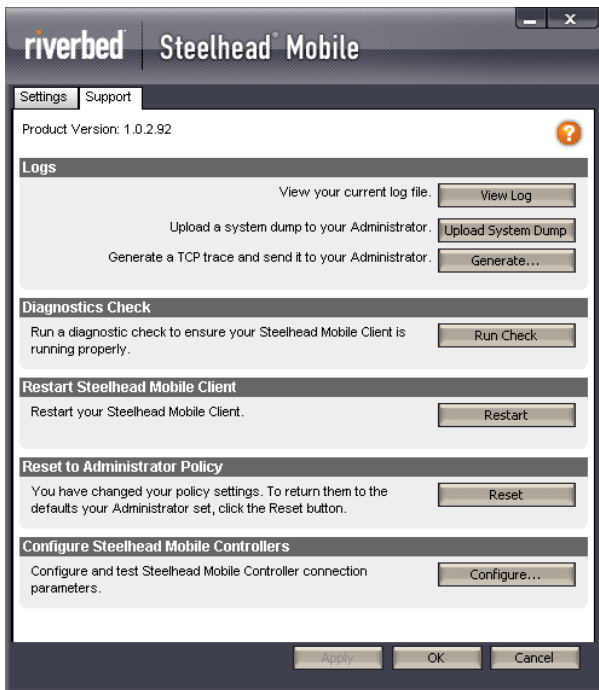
riverbed Steelhead® Mobile

Settings Support

Product Version: 1.0.2.92

?

Logs

View your current log file. View Log

Upload a system dump to your Administrator. Upload System Dump

Generate a TCP trace and send it to your Administrator. Generate...

Diagnostics Check

Run a diagnostic check to ensure your Steelhead Mobile Client is running properly. Run Check

Restart Steelhead Mobile Client

Restart your Steelhead Mobile Client. Restart

Reset to Administrator Policy

You have changed your policy settings. To return them to the defaults your Administrator set, click the Reset button. Reset

Configure Steelhead Mobile Controllers

Configure and test Steelhead Mobile Controller connection parameters. Configure...

Apply OK Cancel